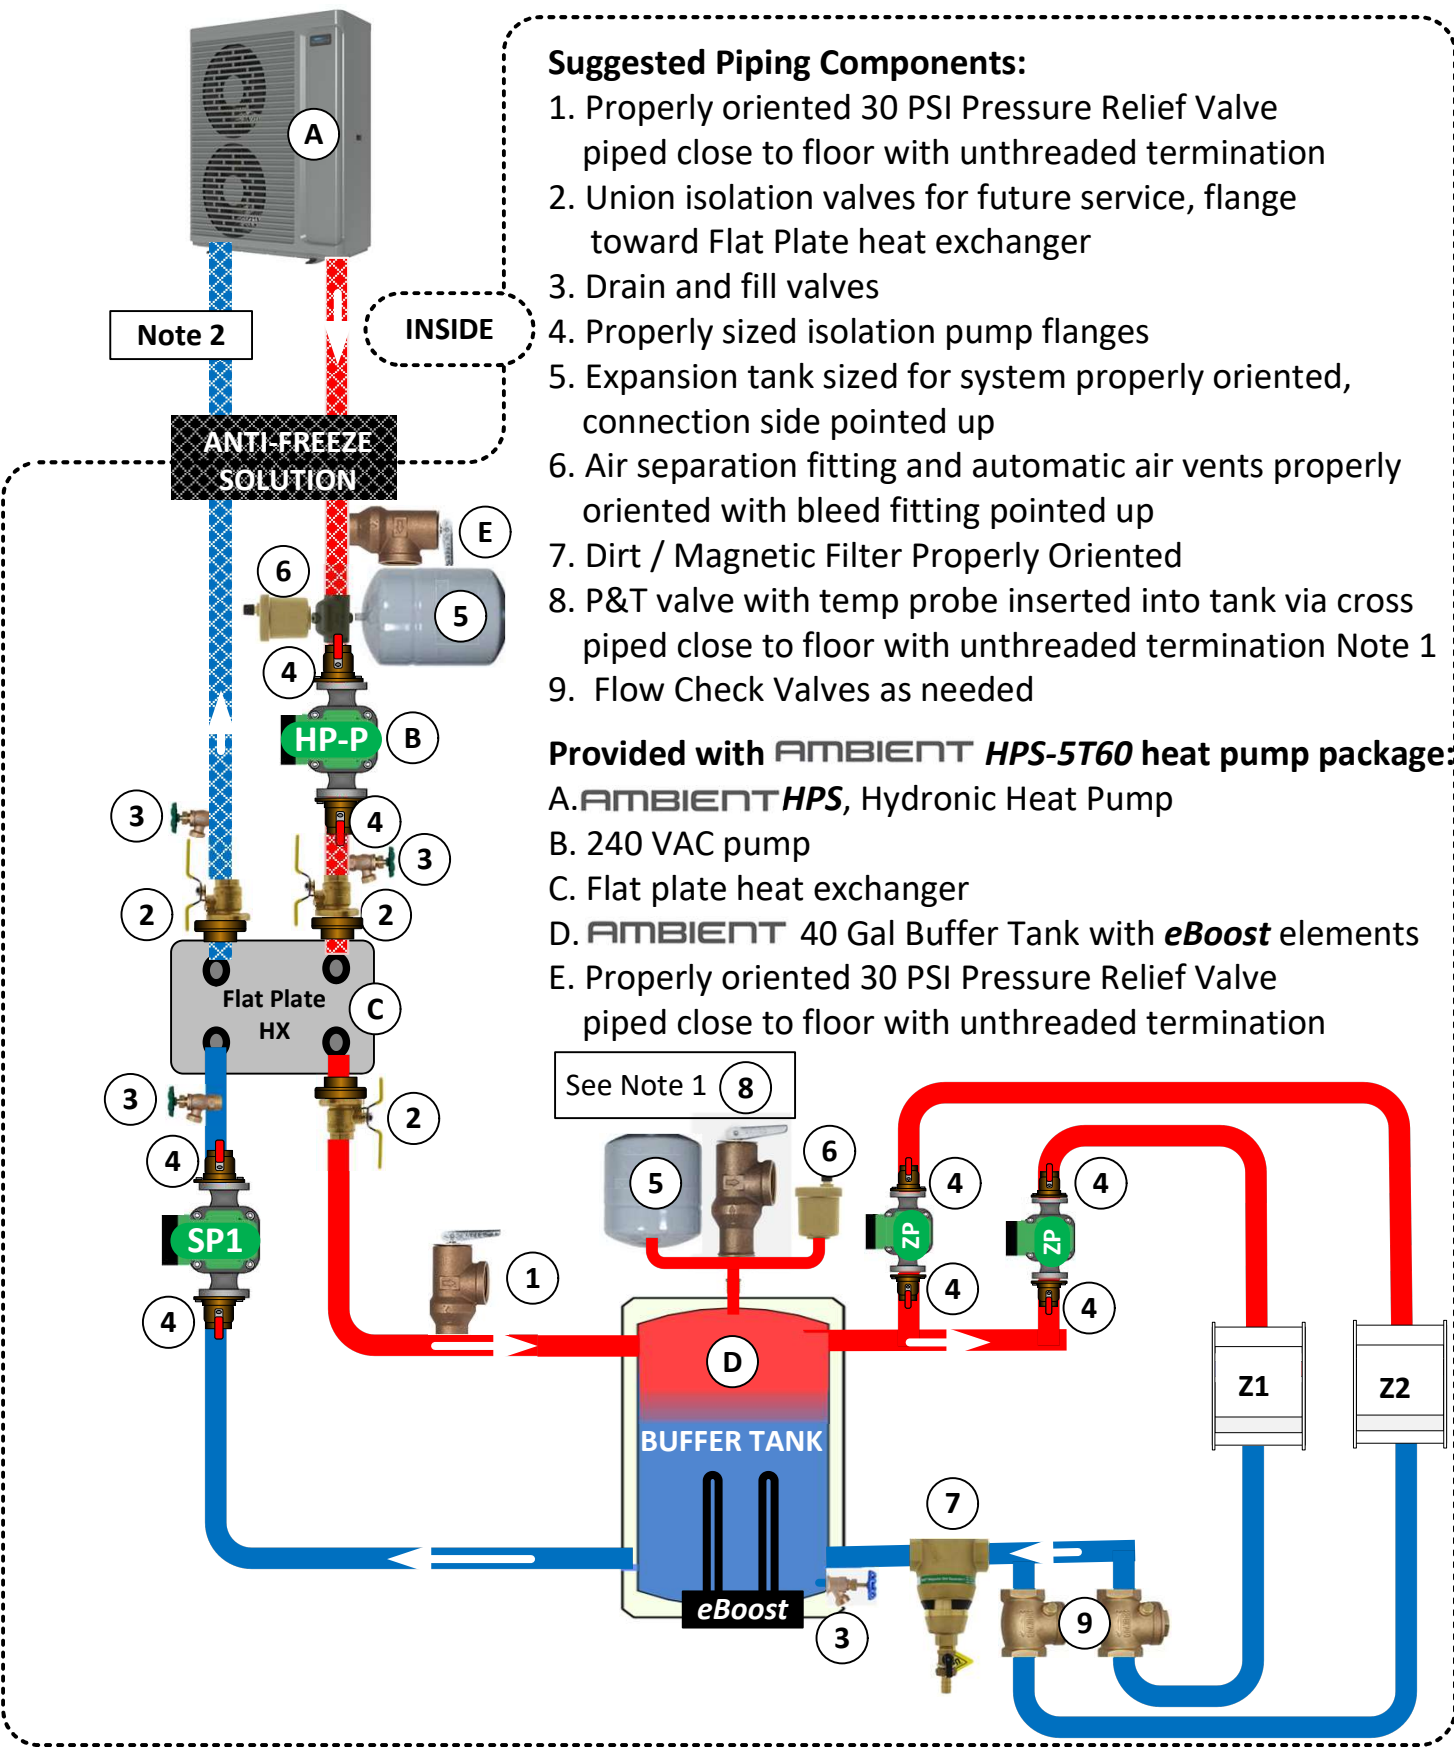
Suggested Piping Components:
1. Properly oriented 30 PSI Pressure Relief Valve piped close to floor with unthreaded termination
2. Union isolation valves for future service, flange toward Flat Plate heat exchanger
3. Drain and fill valves
4. Properly sized isolation pump flanges
5. Expansion tank sized for system properly oriented, connection side pointed up
6. Air separation fitting and automatic air vents properly oriented with bleed fitting pointed up
7. Dirt / Magnetic Filter Properly Oriented
8. P&T valve with temp probe inserted into tank via cross piped close to floor with unthreaded termination Note 1
9. Flow Check Valves as needed

Provided with AMBIENT HPS-5T60 heat pump package:
A. AMBIENT HPS, Hydronic Heat Pump
B. 240 VAC pump
C. Flat plate heat exchanger
D. AMBIENT 40 Gal Buffer Tank with eBoost elements
E. Properly oriented 30 PSI Pressure Relief Valve piped close to floor with unthreaded termination

A
Note 2
INSIDE
ANTI-FREEZE SOLUTION
E
6
5
4
HP-P
B
3
4
3
2
2
Flat Plate HX
C
3
2
4
SP1
4
1
See Note 1
8
5
6
4
ZP
4
4
ZP
4
D
BUFFER TANK
eBoost
3
7
9
Z1
Z2